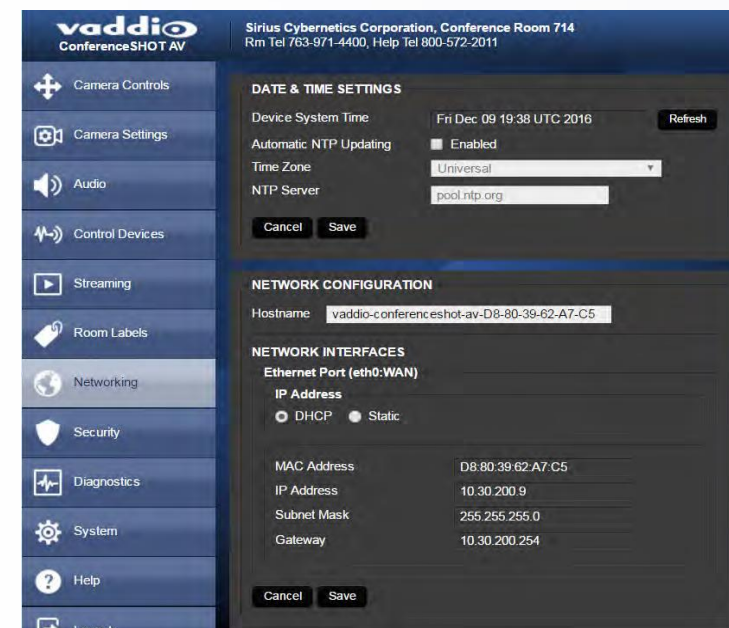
vaddio
ConferenceSHOT AV

Sirius Cybernetics Corporation, Conference Room 714
Rm Tel 763-971-4400, Help Tel 800-572-2011

Camera Controls

Camera Settings

Audio

Control Devices

Streaming

Room Labels

Networking

Security

Diagnostics

System

Help

DATE & TIME SETTINGS

Device System Time Fri Dec 09 19:38 UTC 2016 Refresh

Automatic NTP Updating Enabled

Time Zone Universal

NTP Server pool.ntp.org

Cancel Save

NETWORK CONFIGURATION

Hostname vaddio-conferenceshot-av-D8-80-39-62-A7-C5

NETWORK INTERFACES

Ethernet Port (eth0:WAN)

IP Address

DHCP Static

MAC Address D8:80:39:62:A7:C5

IP Address 10.30.200.9

Subnet Mask 255.255.255.0

Gateway 10.30.200.254

Cancel Save